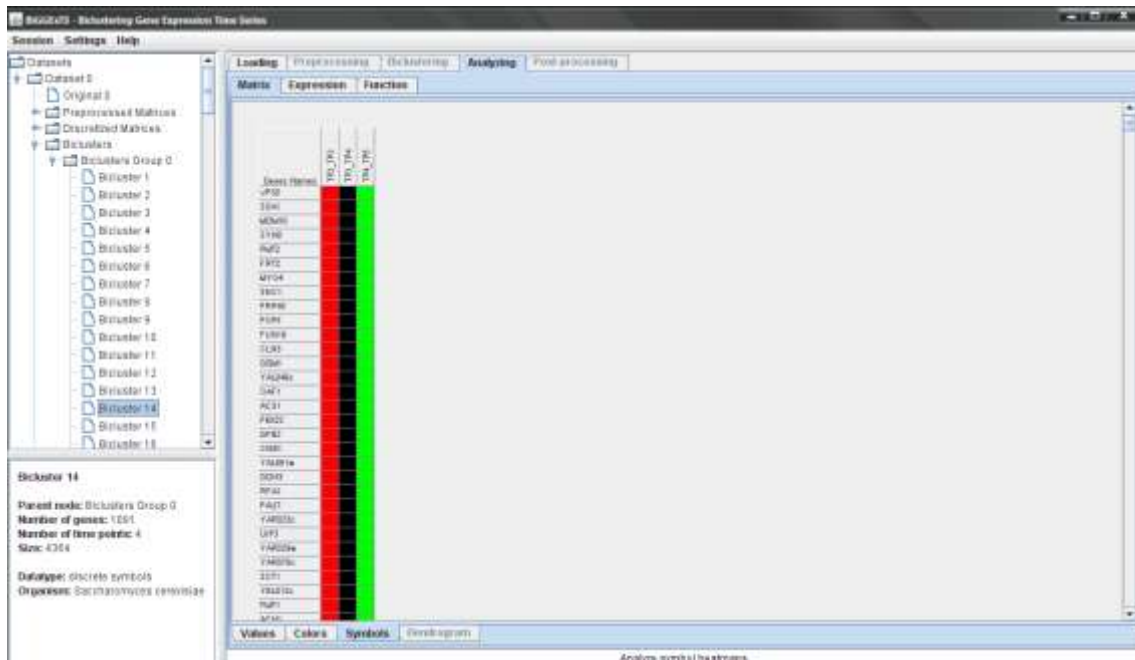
BiGGEsTS - Biclustering Gene Expression Time Series

Session Settings Help

Datasets
Dataset 0
Original 0
Preprocessed Matrices
Discretized Matrices
Biclusters
Biclusters Group 0
Bicluster 1
Bicluster 2
Bicluster 3
Bicluster 4
Bicluster 5
Bicluster 6
Bicluster 7
Bicluster 8
Bicluster 9
Bicluster 10
Bicluster 11
Bicluster 12
Bicluster 13
Bicluster 14
Bicluster 15
Bicluster 16

Bicluster 14

Parent node: Biclusters Group 0
Number of genes: 1091
Number of time points: 4
Size: 4364

Datatype: discrete symbols
Organism: Saccharomyces cerevisiae

Loading Preprocessing Biclustering Analyzing Post-processing

Matrix Expression Function

Gene Names
TP1_TP2
TP3_TP4
TP4_TP5

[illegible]

Values Colors Symbols Dendrogram

Analyze symbol heatmaps